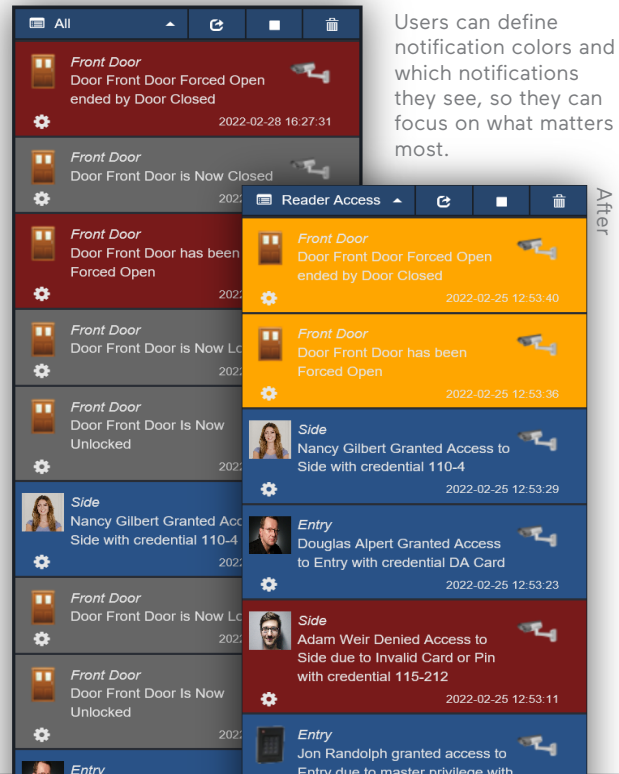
All

Front Door
Door Front Door Forced Open ended by Door Closed
2022-02-28 16:27:31

Front Door
Door Front Door is Now Closed
202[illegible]

Front Door
Door Front Door has been Forced Open
202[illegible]

Front Door
Door Front Door is Now Lo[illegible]
202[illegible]

Front Door
Door Front Door Is Now Unlocked
202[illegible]

Side
Nancy Gilbert Granted Acc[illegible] Side with credential 110-4
202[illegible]

Front Door
Door Front Door is Now Lo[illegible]
202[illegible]

Front Door
Door Front Door Is Now Unlocked
202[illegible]

Entry

Users can define notification colors and which notifications they see, so they can focus on what matters most.

After

Reader Access

Front Door
Door Front Door Forced Open ended by Door Closed
2022-02-25 12:53:40

Front Door
Door Front Door has been Forced Open
2022-02-25 12:53:36

Side
Nancy Gilbert Granted Access to Side with credential 110-4
2022-02-25 12:53:29

Entry
Douglas Alpert Granted Access to Entry with credential DA Card
2022-02-25 12:53:23

Side
Adam Weir Denied Access to Side due to Invalid Card or Pin with credential 115-212
2022-02-25 12:53:11

Entry
Jon Randolph granted access to Entry due to master privilege with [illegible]